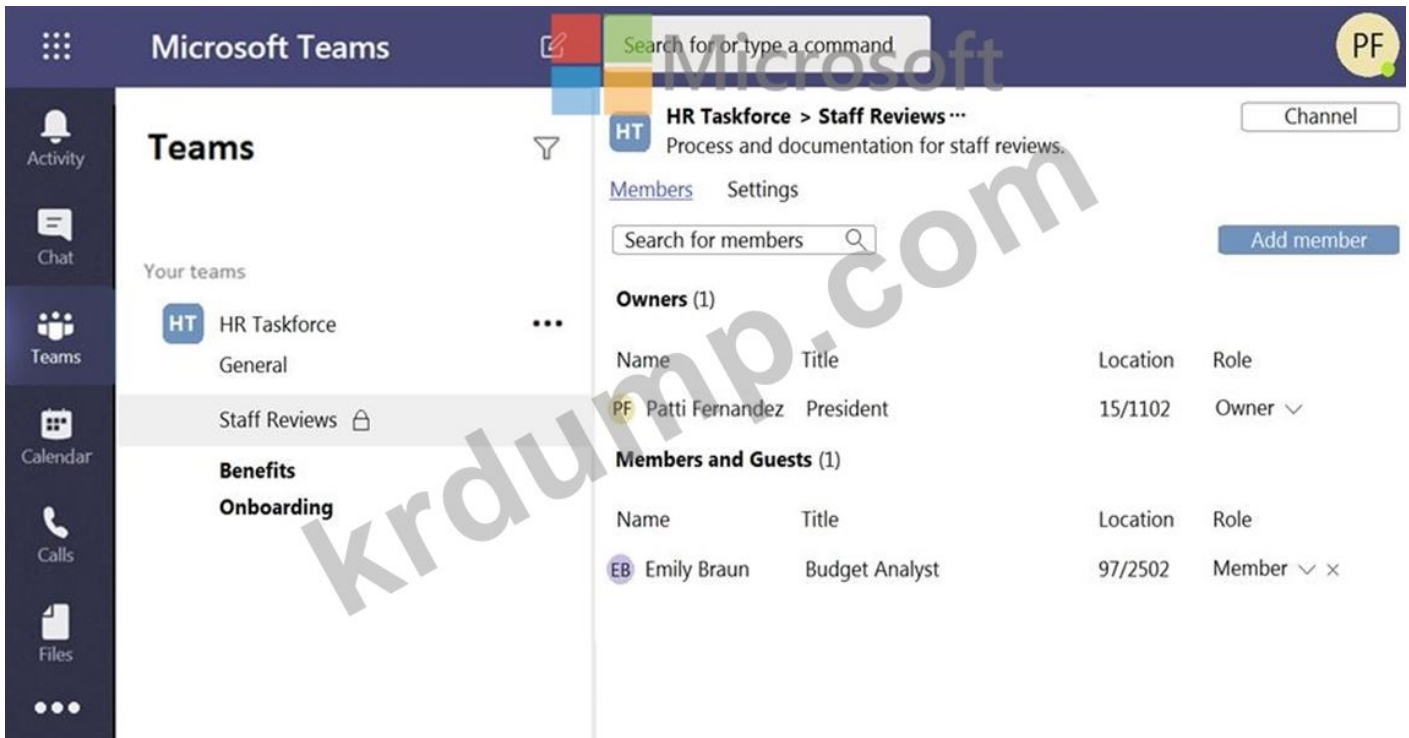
Microsoft Teams

Search for or type a command

Microsoft

PF

Activity

Chat

Teams

Calendar

Calls

Files

•••

Teams

Your teams

HT HR Taskforce •••

General

Staff Reviews

Benefits

Onboarding

HT HR Taskforce > Staff Reviews ···

Process and documentation for staff reviews.

Channel

Members Settings

Search for members

Add member

Owners (1)

| Name | Title | Location | Role |
|---|---|---|---|
| PF Patti Fernandez | President | 15/1102 | Owner |

Members and Guests (1)

| Name | Title | Location | Role |
|---|---|---|---|
| EB Emily Braun | Budget Analyst | 97/2502 | Member × |

krdump.com